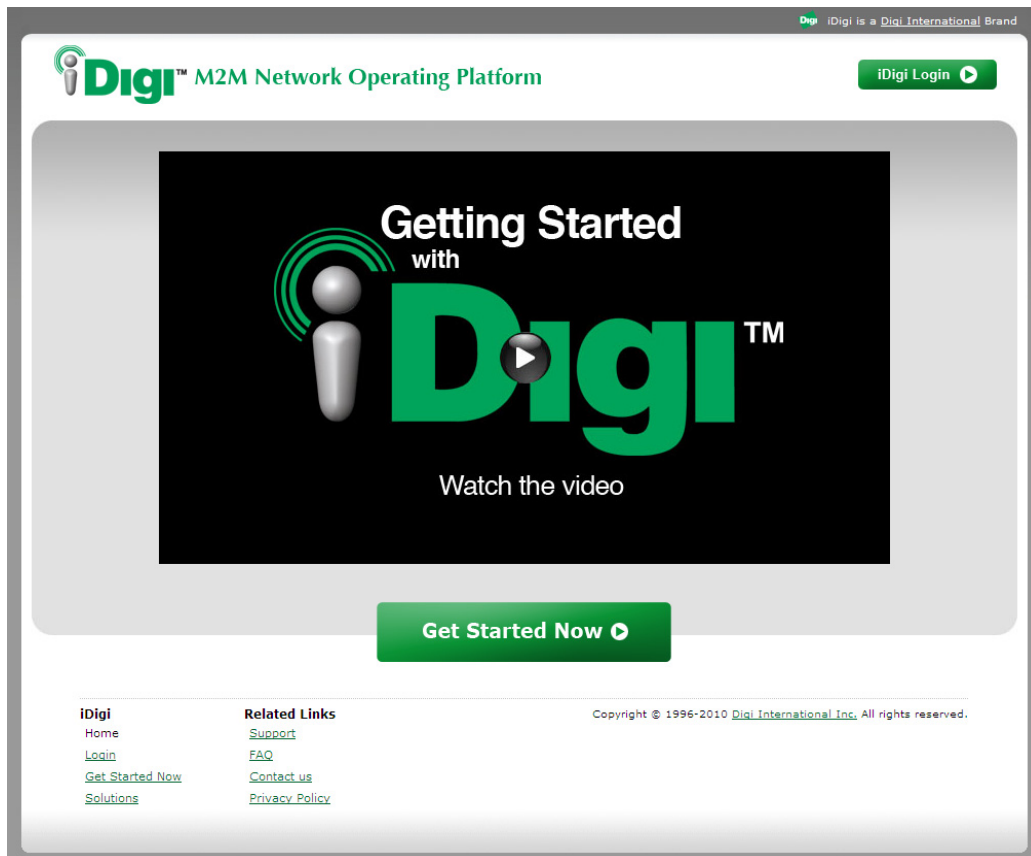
Digi iDigi is a Digi International Brand

iDigi™ M2M Network Operating Platform

iDigi Login

Getting Started with

iDigi™

Watch the video

Get Started Now

iDigi
Home
Login
Get Started Now
Solutions

Related Links
Support
FAQ
Contact us
Privacy Policy

Copyright © 1996-2010 Digi International Inc. All rights reserved.